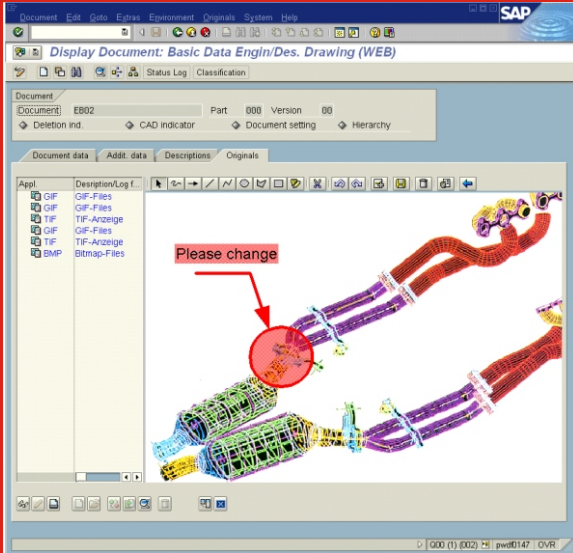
Document Edit Goto Extras Environment Originals System Help

SAP

Display Document: Basic Data Engin/Des. Drawing (WEB)

Status Log Classification

Document

Document EB02 Part 000 Version 00

Deletion ind. CAD indicator Document setting Hierarchy

Document data Addit. data Descriptions Originals

| Appl. | Desription/Log f... |
|---|---|
| GIF | GIF-Files |
| GIF | GIF-Files |
| TIF | TIF-Anzeige |
| GIF | GIF-Files |
| TIF | TIF-Anzeige |
| BMP | Bitmap-Files |

Please change

Q00 (1) (002) pwdf0147 OVR